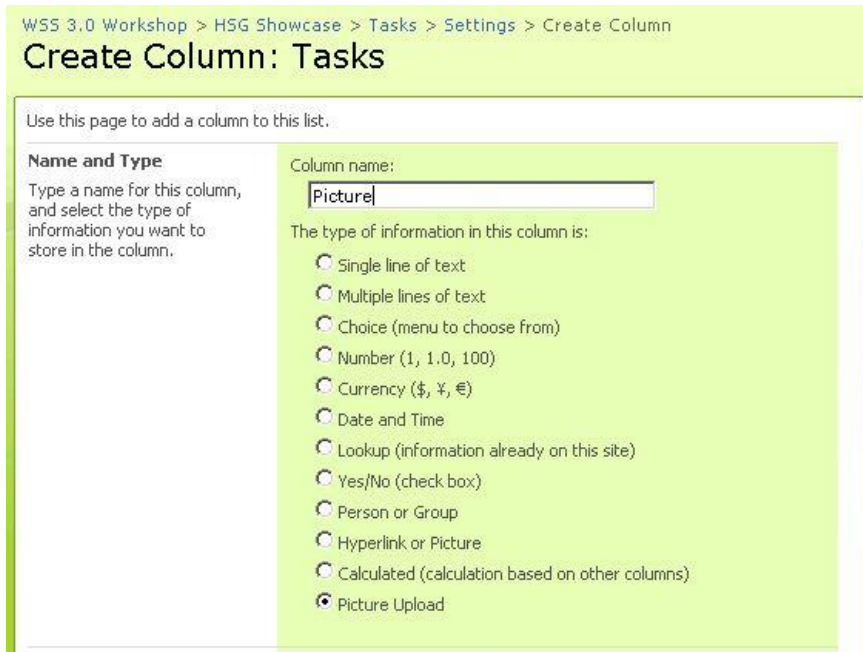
WSS 3.0 Workshop > HSG Showcase > Tasks > Settings > Create Column

Create Column: Tasks

Use this page to add a column to this list.

Name and Type

Type a name for this column, and select the type of information you want to store in the column.

Column name:

Picture

The type of information in this column is:

Single line of text

Multiple lines of text

Choice (menu to choose from)

Number (1, 1.0, 100)

Currency ($, ¥, €)

Date and Time

Lookup (information already on this site)

Yes/No (check box)

Person or Group

Hyperlink or Picture

Calculated (calculation based on other columns)

Picture Upload